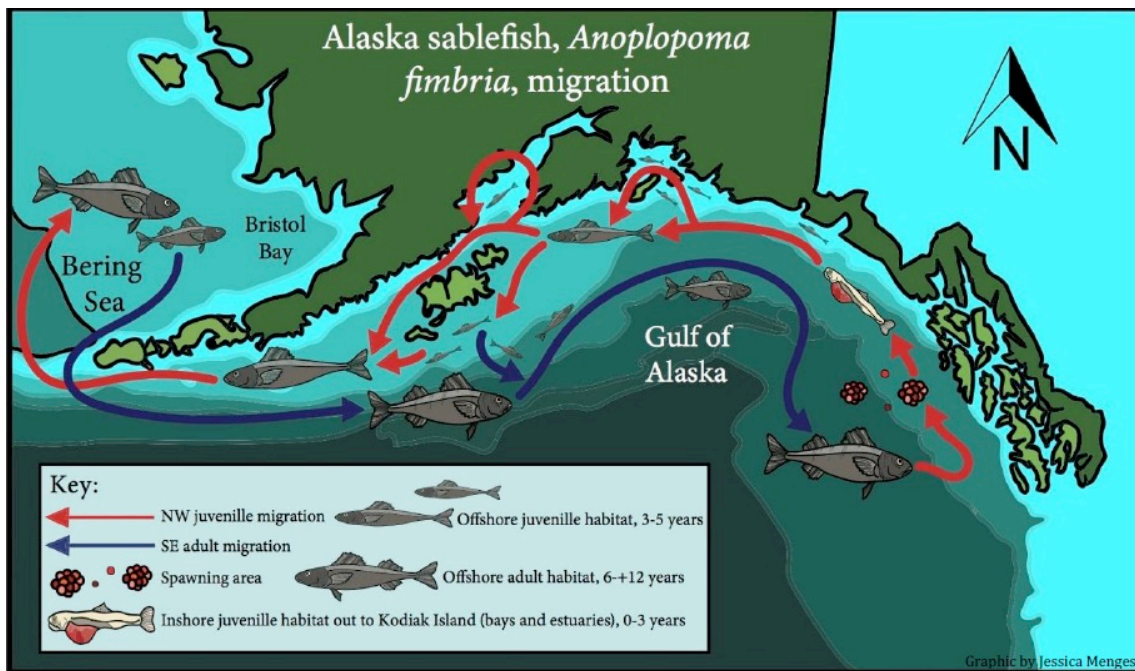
Alaska sablefish, *Anoplopoma fimbria*, migration

N

Bristol Bay

Bering Sea

Gulf of Alaska

Key:
NW juvenille migration
SE adult migration
Spawning area
Offshore juvenille habitat, 3-5 years
Offshore adult habitat, 6-+12 years
Inshore juvenille habitat out to Kodiak Island (bays and estuaries), 0-3 years

Graphic by Jessica Menges